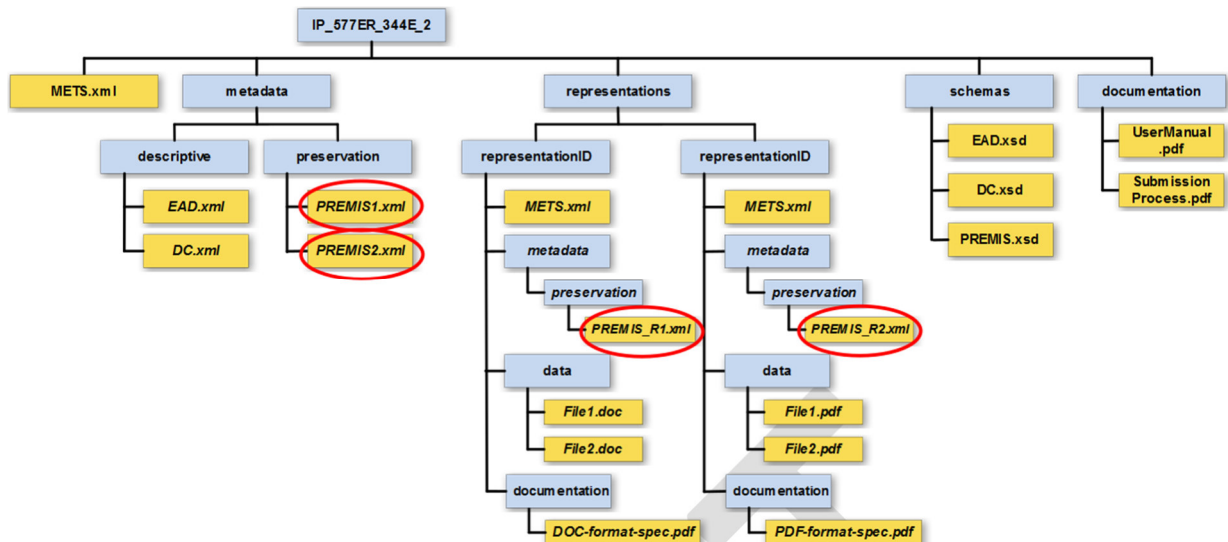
IP_577ER_344E_2

METS.xml

metadata

descriptive

EAD.xml

DC.xml

preservation

PREMIS1.xml

PREMIS2.xml

representations

representationID

METS.xml

metadata

preservation

PREMIS_R1.xml

data

File1.doc

File2.doc

documentation

DOC-format-spec.pdf

representationID

METS.xml

metadata

preservation

PREMIS_R2.xml

data

File1.pdf

File2.pdf

documentation

PDF-format-spec.pdf

schemas

EAD.xsd

DC.xsd

PREMIS.xsd

documentation

UserManual .pdf

Submission Process.pdf